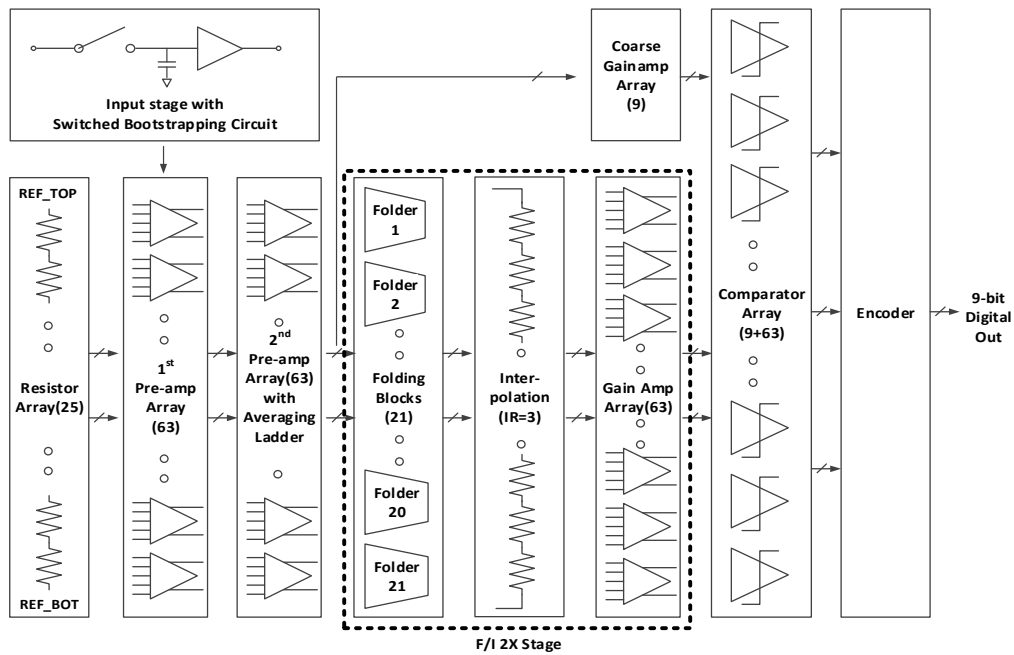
Input stage with Switched Bootstrapping Circuit

Coarse Gainamp Array (9)

REF_TOP

Resistor Array(25)

REF_BOT

$1^{st}$ Pre-amp Array (63)

$2^{nd}$ Pre-amp Array(63) with Averaging Ladder

Folder 1

Folder 2

Folding Blocks (21)

Folder 20

Folder 21

Inter-polation (IR=3)

Gain Amp Array(63)

Comparator Array (9+63)

Encoder

9-bit Digital Out

F/I 2X Stage